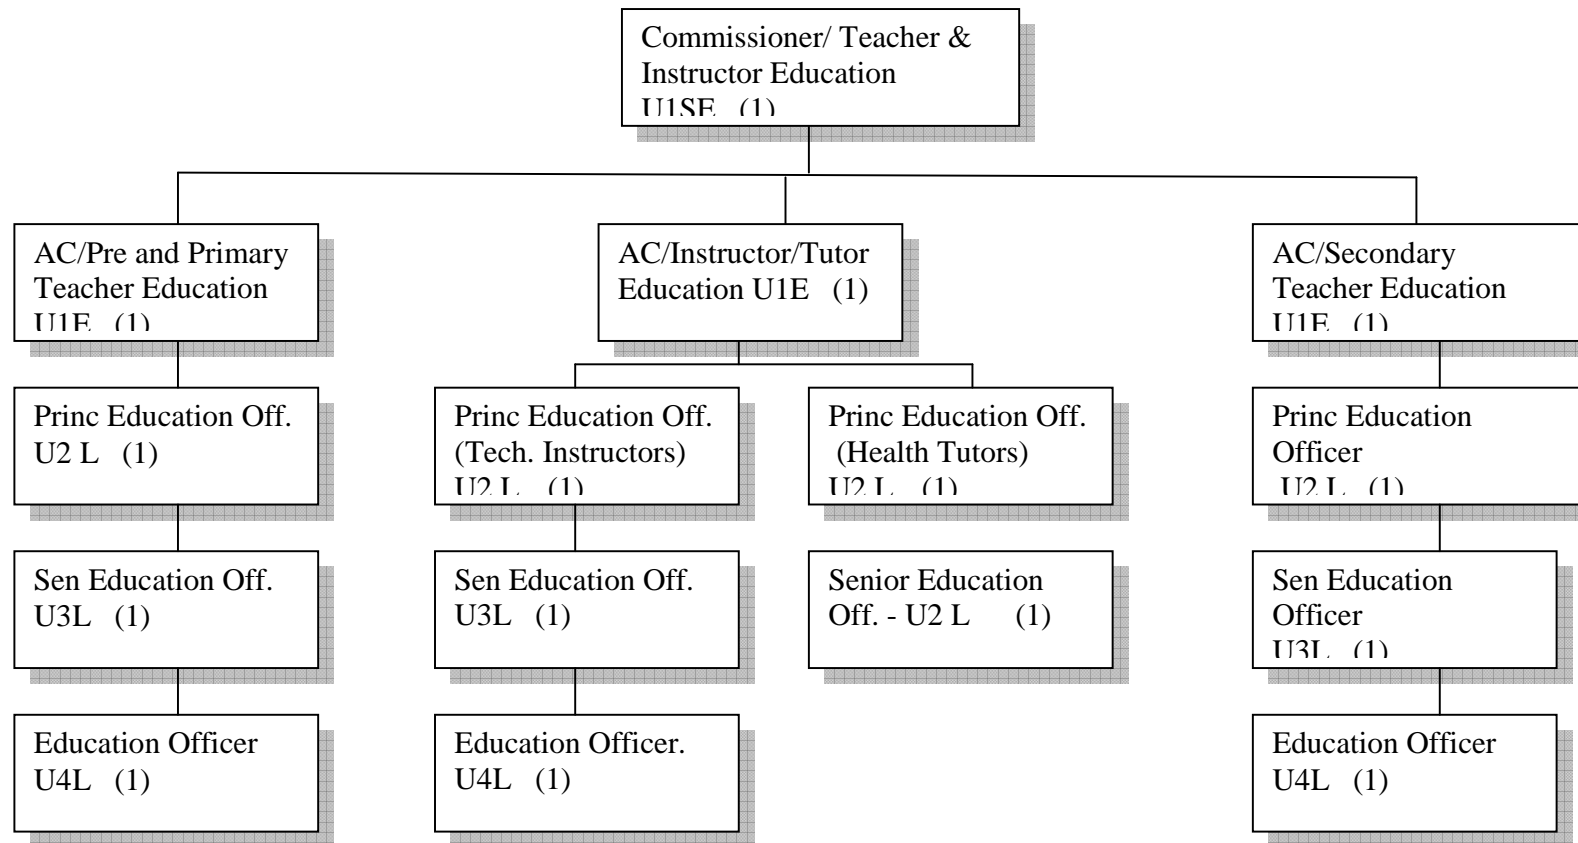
Commissioner/ Teacher & Instructor Education U1SE (1)

AC/Pre and Primary Teacher Education U1E (1)

AC/Instructor/Tutor Education U1E (1)

AC/Secondary Teacher Education U1E (1)

Princ Education Off. U2 L (1)

Princ Education Off. (Tech. Instructors) U2 L (1)

Princ Education Off. (Health Tutors) U2 L (1)

Princ Education Officer U2 L (1)

Sen Education Off. U3L (1)

Sen Education Off. U3L (1)

Senior Education Off. - U2 L (1)

Sen Education Officer U3L (1)

Education Officer U4L (1)

Education Officer. U4L (1)

Education Officer U4L (1)